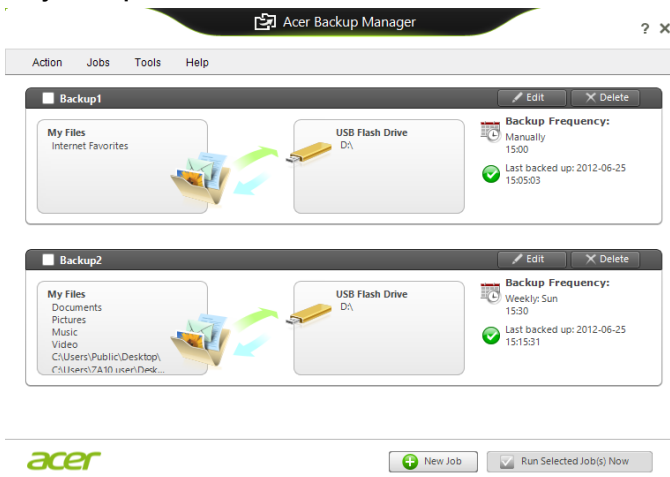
Acer Backup Manager

? ✕

Action Jobs Tools Help

Backup1

Edit Delete

My Files
Internet Favorites

USB Flash Drive
D:\

Backup Frequency:
Manually
15:00

Last backed up: 2012-06-25
15:05:03

Backup2

Edit Delete

My Files
Documents
Pictures
Music
Video
C:\Users\Public\Desktop\
C:\Users\ZA10.user\Desk...

USB Flash Drive
D:\

Backup Frequency:
Weekly: Sun
15:30

Last backed up: 2012-06-25
15:15:31

acer

New Job

Run Selected Job(s) Now